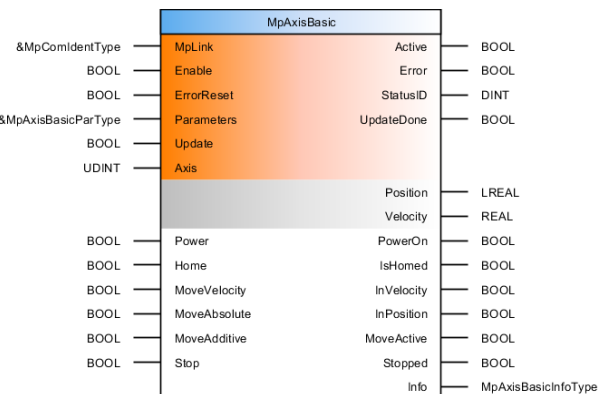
MpAxisBasic

&MpComIdentType MpLink Active BOOL
BOOL Enable Error BOOL
BOOL ErrorReset StatusID DINT
&MpAxisBasicParType Parameters UpdateDone BOOL
BOOL Update
UDINT Axis
Position LREAL
Velocity REAL
BOOL Power PowerOn BOOL
BOOL Home IsHomed BOOL
BOOL MoveVelocity InVelocity BOOL
BOOL MoveAbsolute InPosition BOOL
BOOL MoveAdditive MoveActive BOOL
BOOL Stop Stopped BOOL
Info MpAxisBasicInfoType